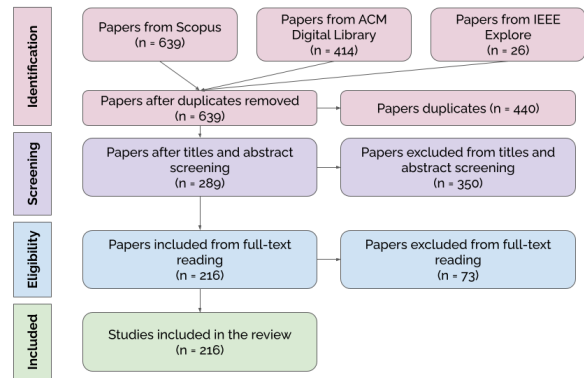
Identification

Papers from Scopus (n = 639)

Papers from ACM Digital Library (n = 414)

Papers from IEEE Explore (n = 26)

Papers after duplicates removed (n = 639)

Papers duplicates (n = 440)

Screening

Papers after titles and abstract screening (n = 289)

Papers excluded from titles and abstract screening (n = 350)

Eligibility

Papers included from full-text reading (n = 216)

Papers excluded from full-text reading (n = 73)

Included

Studies included in the review (n = 216)